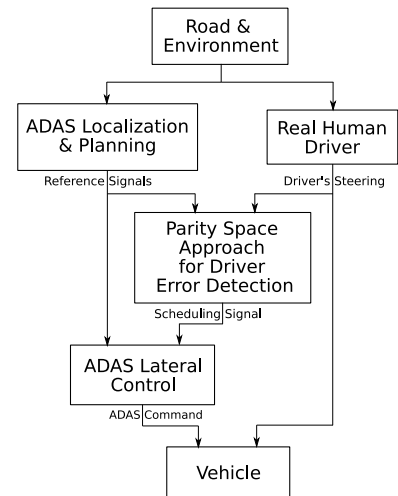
Road & Environment

ADAS Localization & Planning

Real Human Driver

Reference Signals

Driver's Steering

Parity Space Approach for Driver Error Detection

Scheduling Signal

ADAS Lateral Control

ADAS Command

Vehicle